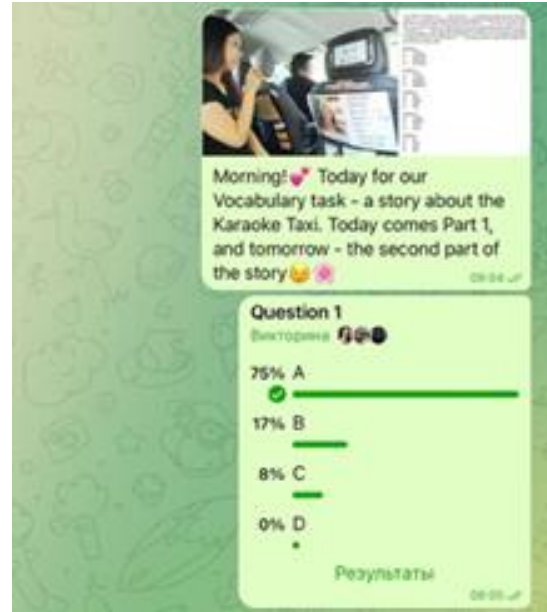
Morning!💕 Today for our Vocabulary task - a story about the Karaoke Taxi. Today comes Part 1, and tomorrow - the second part of the story😉🌸

09:04

Question 1

Викторина

75% A

17% B

8% C

0% D

Результаты

09:05